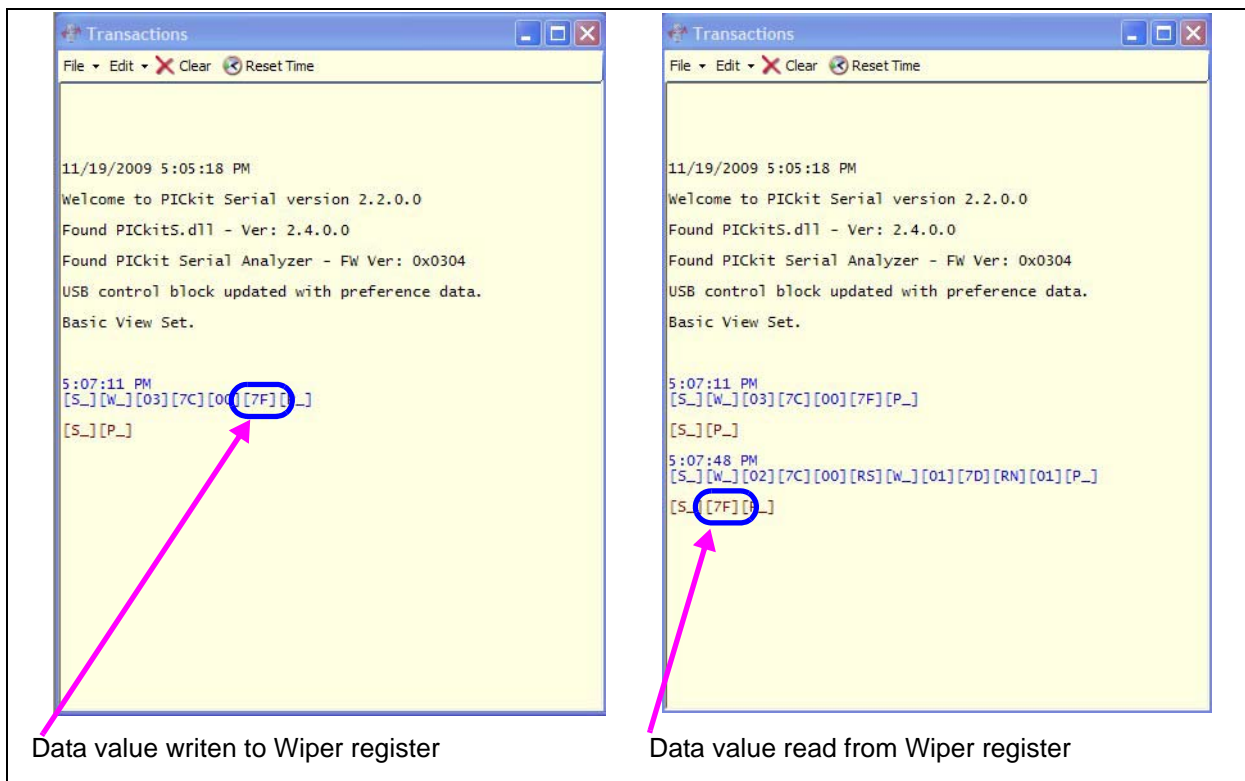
Transactions

File ▾ Edit ▾ Clear Reset Time

11/19/2009 5:05:18 PM

Welcome to PICkit Serial version 2.2.0.0

Found PICkitS.dll - Ver: 2.4.0.0

Found PICkit Serial Analyzer - FW Ver: 0x0304

USB control block updated with preference data.

Basic View Set.

5:07:11 PM
[S_][W_][03][7C][00][7F][P_]

[S_][P_]

Data value writen to Wiper register

Transactions

File ▾ Edit ▾ Clear Reset Time

11/19/2009 5:05:18 PM

Welcome to PICkit Serial version 2.2.0.0

Found PICkitS.dll - Ver: 2.4.0.0

Found PICkit Serial Analyzer - FW Ver: 0x0304

USB control block updated with preference data.

Basic View Set.

5:07:11 PM
[S_][W_][03][7C][00][7F][P_]

[S_][P_]

5:07:48 PM
[S_][W_][02][7C][00][RS][W_][01][7D][RN][01][P_]

[S_][7F][P_]

Data value read from Wiper register